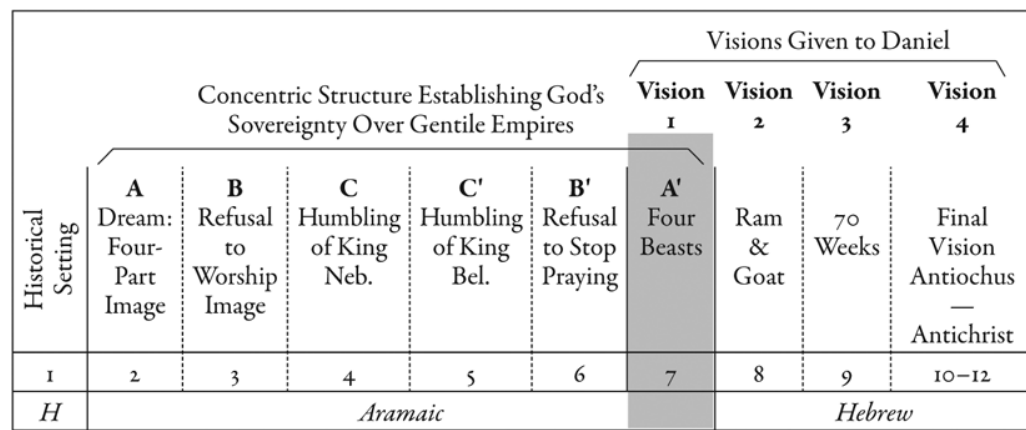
Visions Given to Daniel

Concentric Structure Establishing God's Sovereignty Over Gentile Empires

| Historical Setting | A Dream: Four-Part Image | B Refusal to Worship Image | C Humbling of King Neb. | C' Humbling of King Bel. | B' Refusal to Stop Praying | Vision 1 A' Four Beasts | Vision 2 Ram & Goat | Vision 3 70 Weeks | Vision 4 Final Vision Antiochus — Antichrist |
|---|---|---|---|---|---|---|---|---|---|
| 1 | 2 | 3 | 4 | 5 | 6 | 7 | 8 | 9 | 10–12 |
| *H* | *Aramaic* | | | | | | *Hebrew* | | |